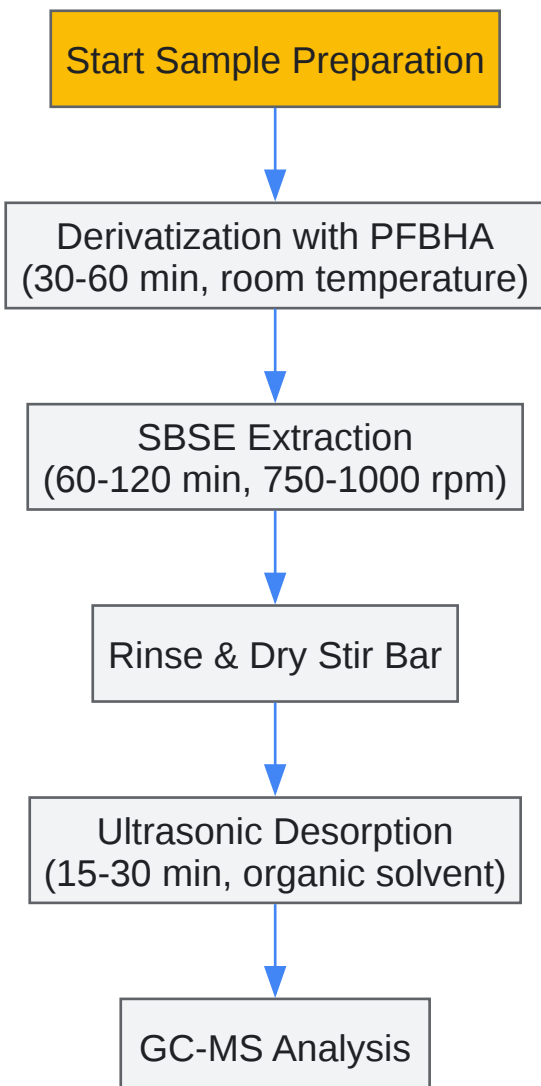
Start Sample Preparation

Derivatization with PFBHA
(30-60 min, room temperature)

SBSE Extraction
(60-120 min, 750-1000 rpm)

Rinse & Dry Stir Bar

Ultrasonic Desorption
(15-30 min, organic solvent)

GC-MS Analysis